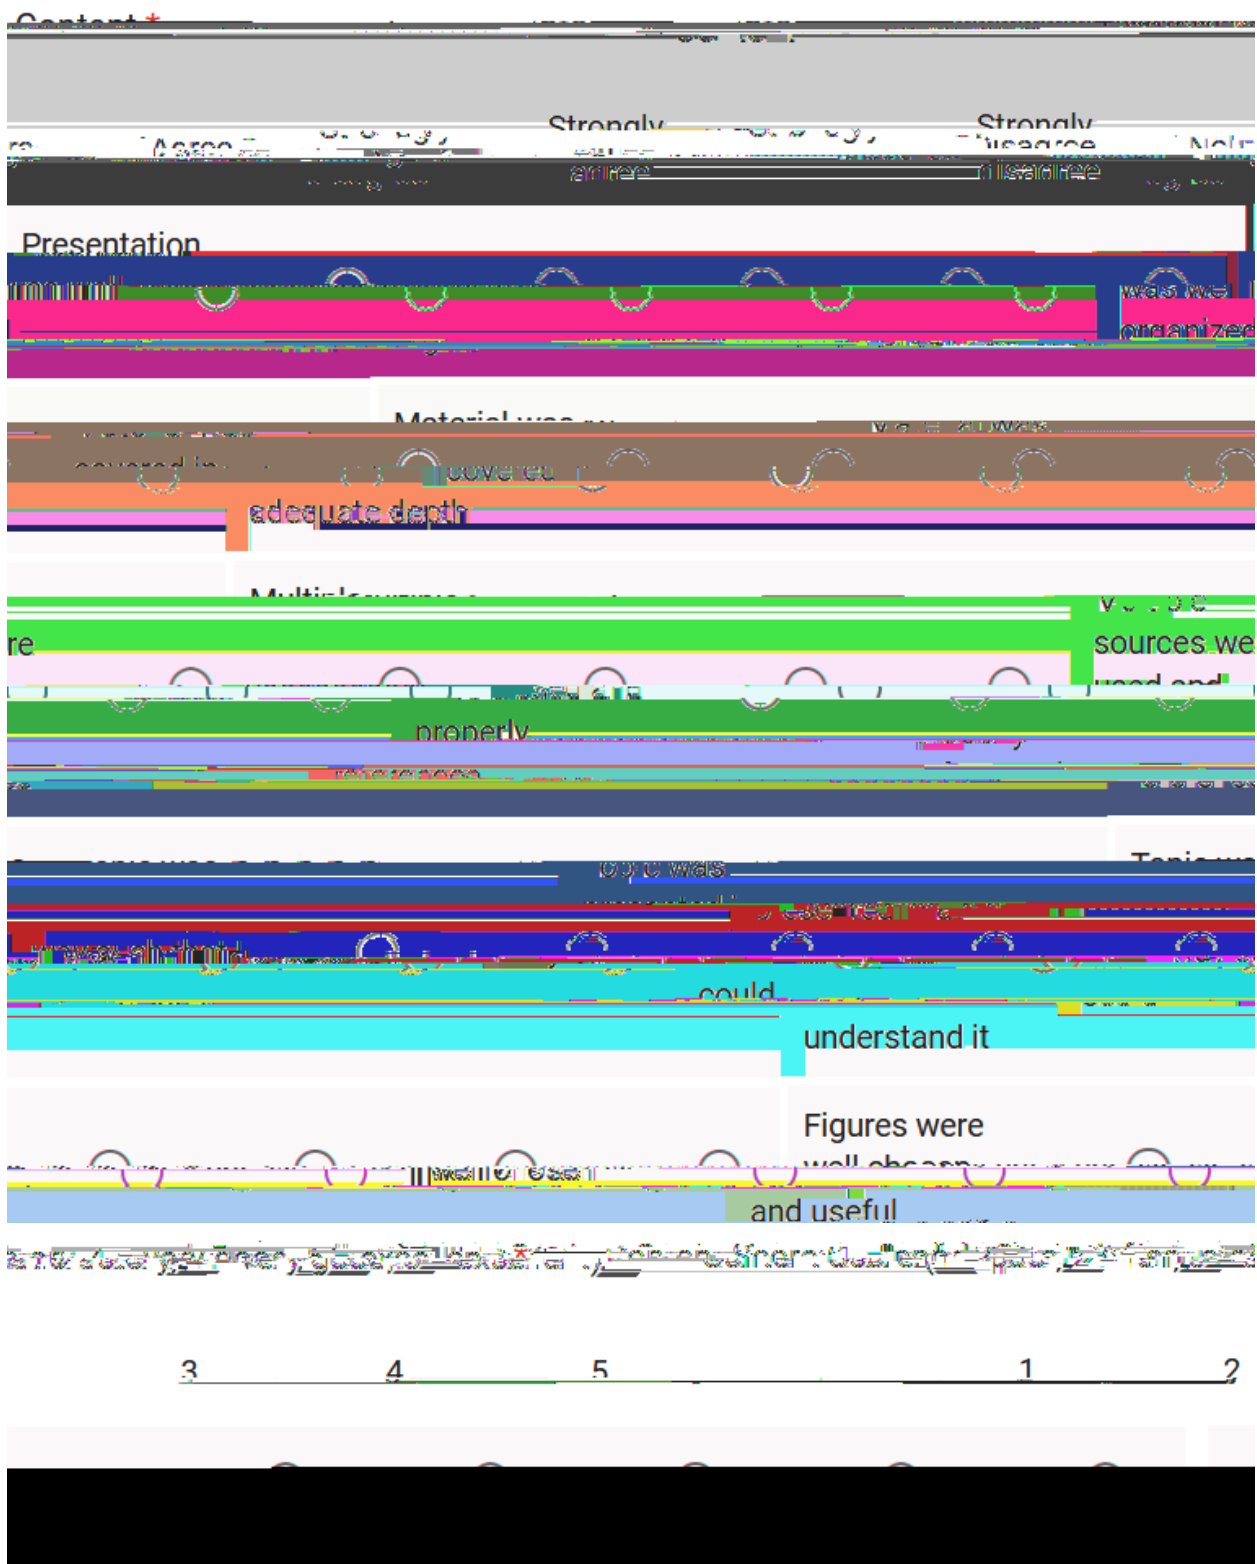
Content *

Agree

Strongly agree

Strongly disagree

Neither

Presentation was well organized

Material was covered in adequate depth

Multiple sources were used and properly referenced

Topic was presented so that I could understand it

Figures were well chosen and useful

3 4 5 1 2